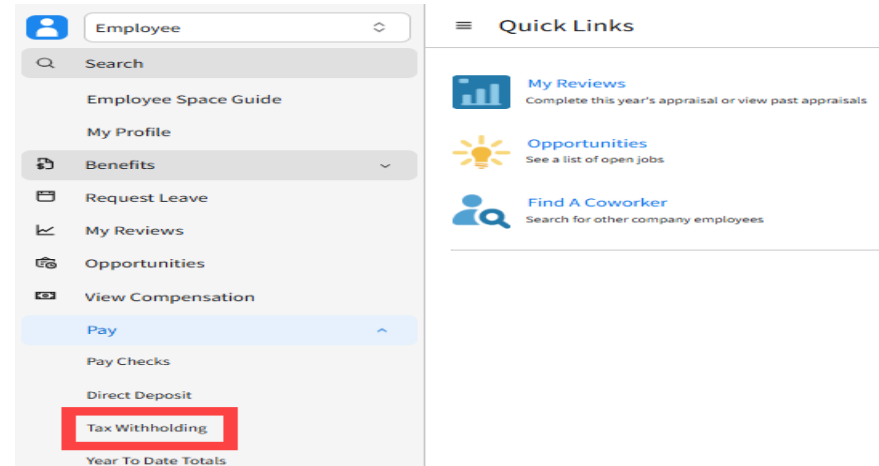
Employee

Search

Employee Space Guide

My Profile

Benefits

Request Leave

My Reviews

Opportunities

View Compensation

Pay

Pay Checks

Direct Deposit

Tax Withholding

Year To Date Totals

Quick Links

My Reviews
Complete this year's appraisal or view past appraisals

Opportunities
See a list of open jobs

Find A Coworker
Search for other company employees